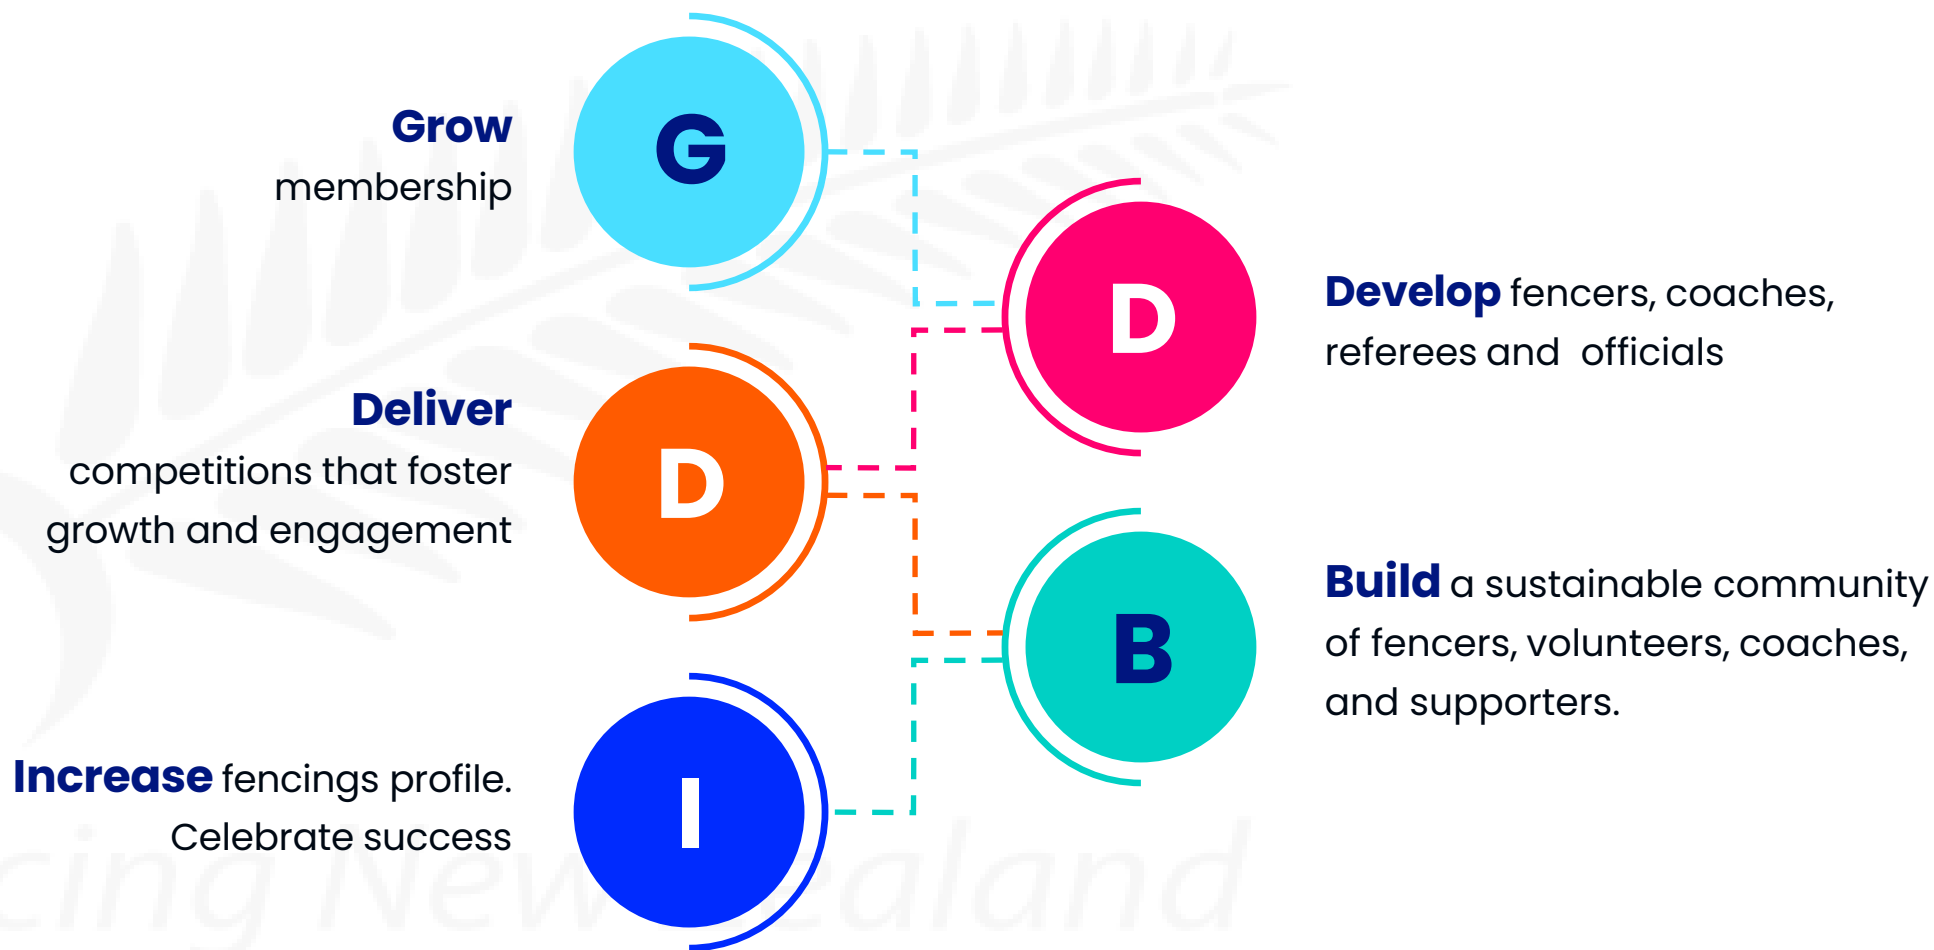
Grow
membership

G

D

Develop fencers, coaches, referees and officials

Deliver
competitions that foster growth and engagement

D

B

Build a sustainable community of fencers, volunteers, coaches, and supporters.

Increase fencings profile. Celebrate success

I

cing New Zealand